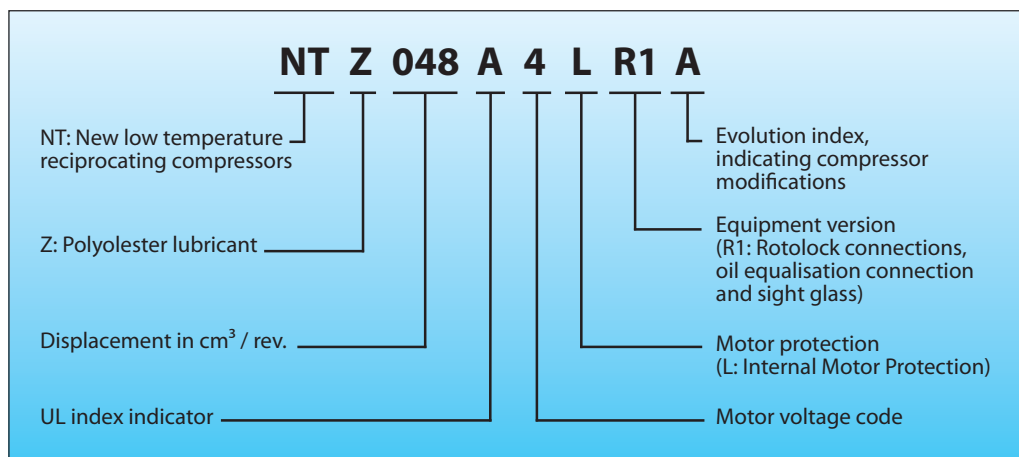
NT Z 048 A 4 L R1 A

NT: New low temperature reciprocating compressors

Z: Polyolester lubricant

Displacement in cm$^3$ / rev.

UL index indicator

Evolution index, indicating compressor modifications

Equipment version (R1: Rotolock connections, oil equalisation connection and sight glass)

Motor protection (L: Internal Motor Protection)

Motor voltage code